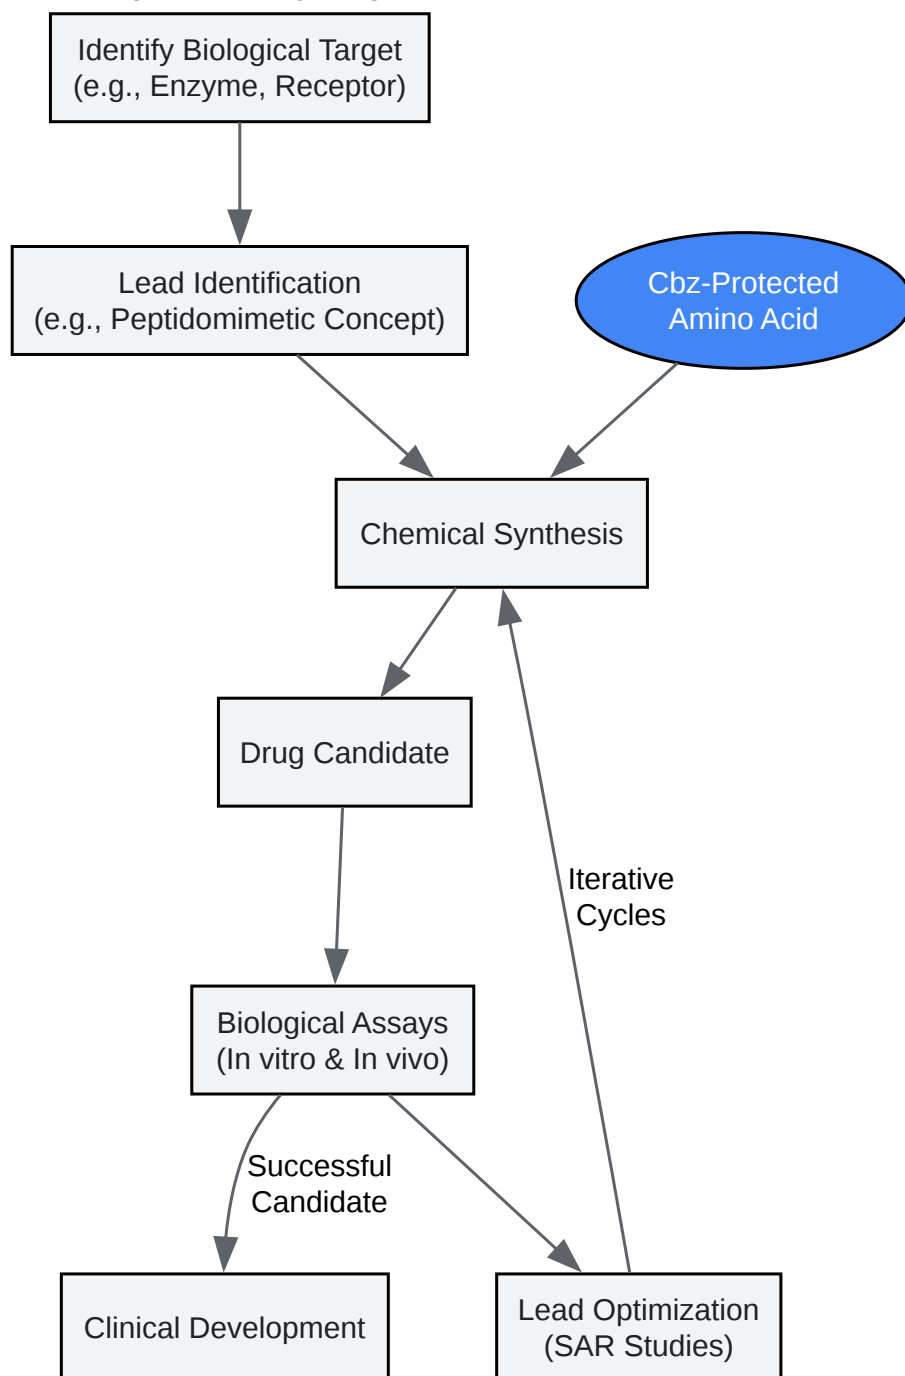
Identify Biological Target
(e.g., Enzyme, Receptor)

Lead Identification
(e.g., Peptidomimetic Concept)

Cbz-Protected
Amino Acid

Chemical Synthesis

Drug Candidate

Iterative
Cycles

Biological Assays
(In vitro & In vivo)

Successful
Candidate

Clinical Development

Lead Optimization
(SAR Studies)